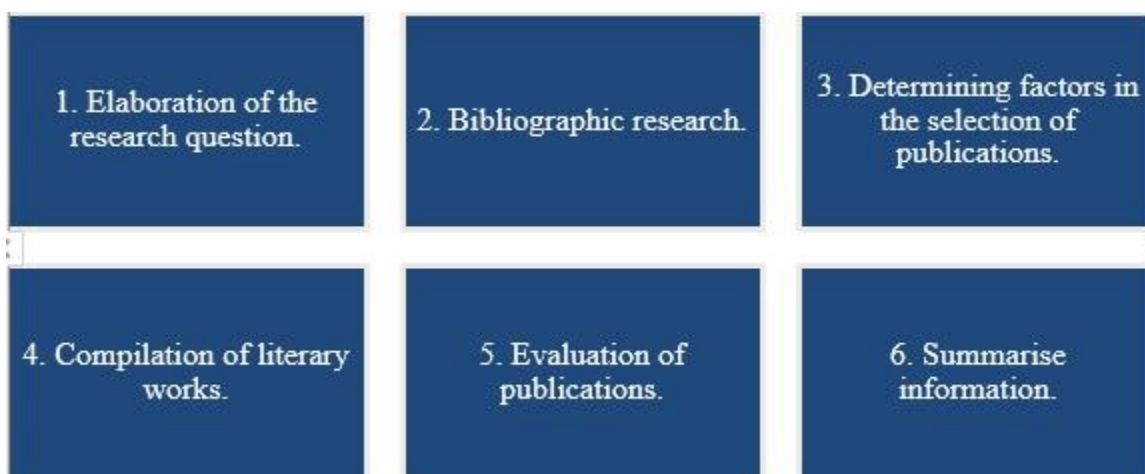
1. Elaboration of the research question.

2. Bibliographic research.

3. Determining factors in the selection of publications.

4. Compilation of literary works.

5. Evaluation of publications.

6. Summarise information.